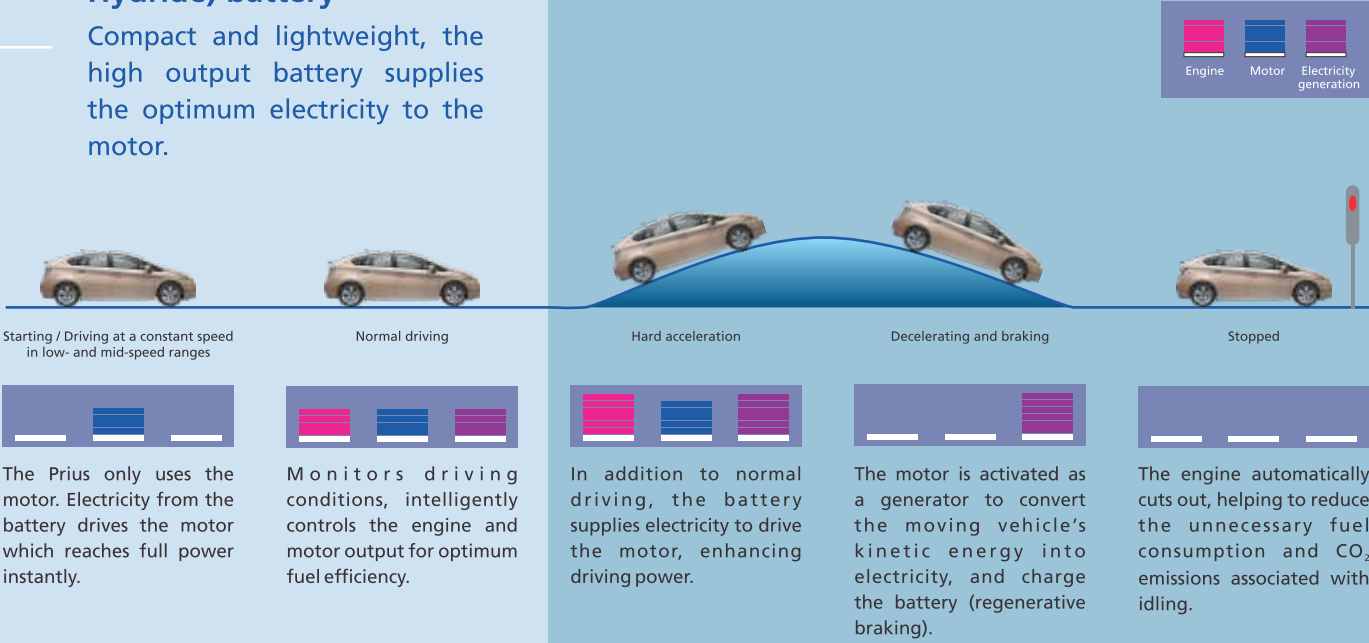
Compact and lightweight, the high output battery supplies the optimum electricity to the motor.

Engine Motor Electricity generation

Starting / Driving at a constant speed in low- and mid-speed ranges

Normal driving

Hard acceleration

Decelerating and braking

Stopped

The Prius only uses the motor. Electricity from the battery drives the motor which reaches full power instantly.

Monitors driving conditions, intelligently controls the engine and motor output for optimum fuel efficiency.

In addition to normal driving, the battery supplies electricity to drive the motor, enhancing driving power.

The motor is activated as a generator to convert the moving vehicle's kinetic energy into electricity, and charge the battery (regenerative braking).

The engine automatically cuts out, helping to reduce the unnecessary fuel consumption and $CO_2$ emissions associated with idling.